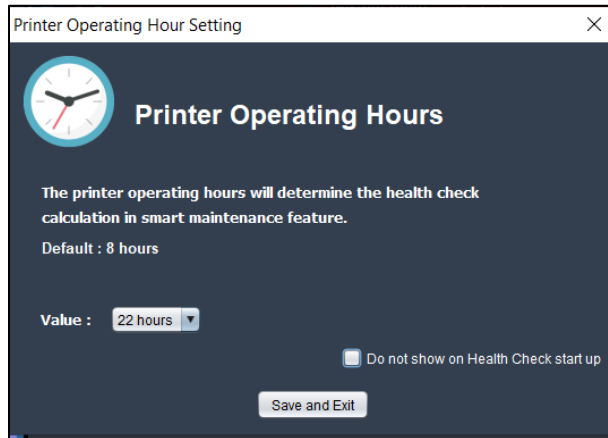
Printer Operating Hour Setting

×

Printer Operating Hours

The printer operating hours will determine the health check calculation in smart maintenance feature.

Default : 8 hours

Value : 22 hours ▼

Do not show on Health Check start up

Save and Exit